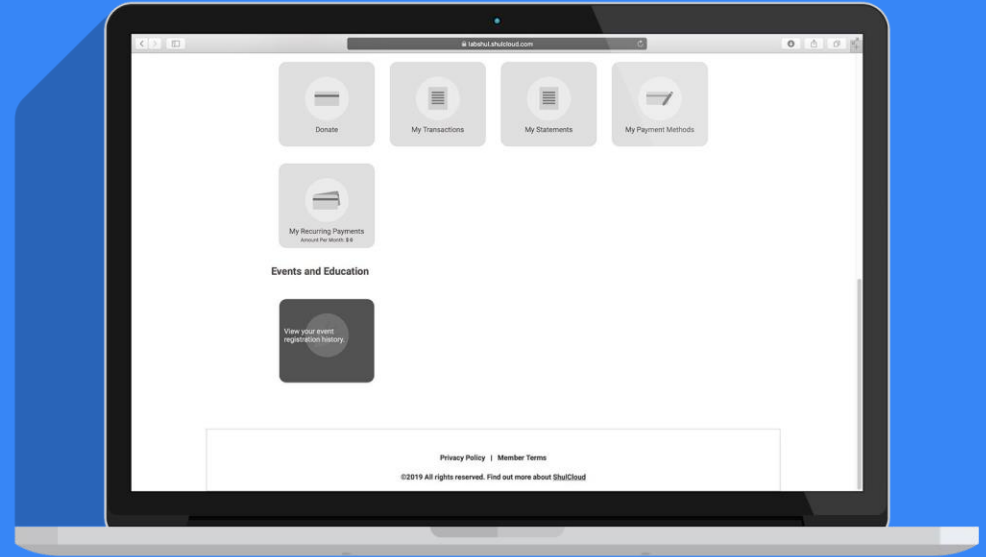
tabshul.shulcloud.com

Donate

My Transactions

My Statements

My Payment Methods

My Recurring Payments
Amount Per Month: $0

Events and Education

View your event registration history.

Privacy Policy | Member Terms

©2019 All rights reserved. Find out more about ShulCloud